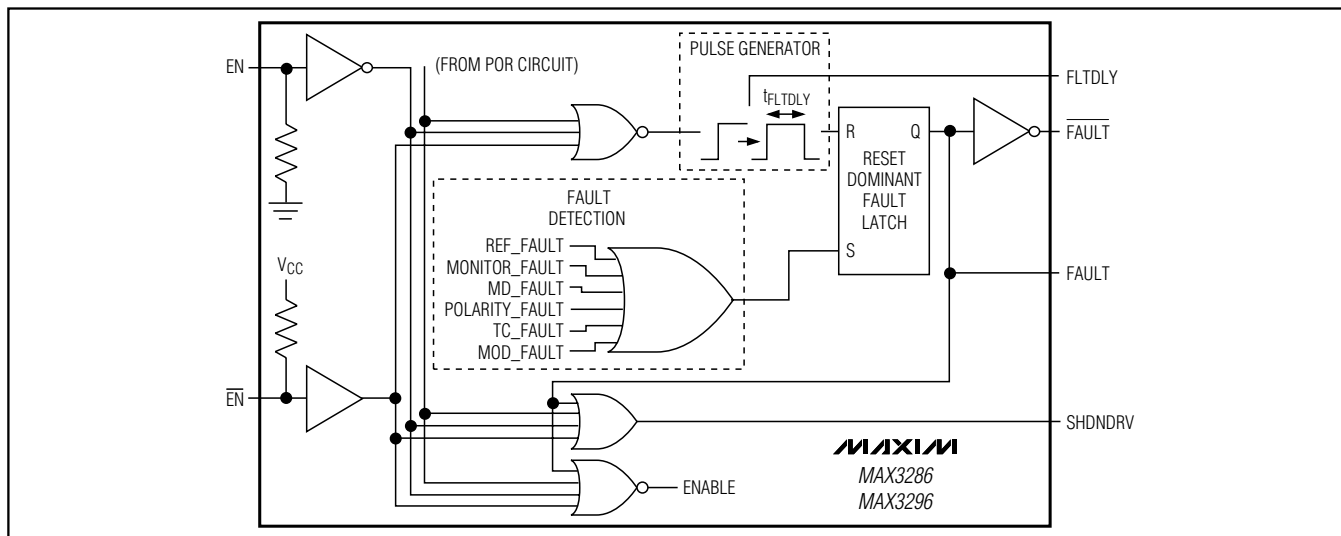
EN

(FROM POR CIRCUIT)

PULSE GENERATOR

$t_{FLTDLY}$

FLTDLY

R

Q

$\overline{FAULT}$

RESET DOMINANT FAULT LATCH

FAULT DETECTION

REF_FAULT

MONITOR_FAULT

MD_FAULT

POLARITY_FAULT

TC_FAULT

MOD_FAULT

S

FAULT

$V_{CC}$

$\overline{EN}$

SHDNDRV

MAXIM

MAX3286

MAX3296

ENABLE